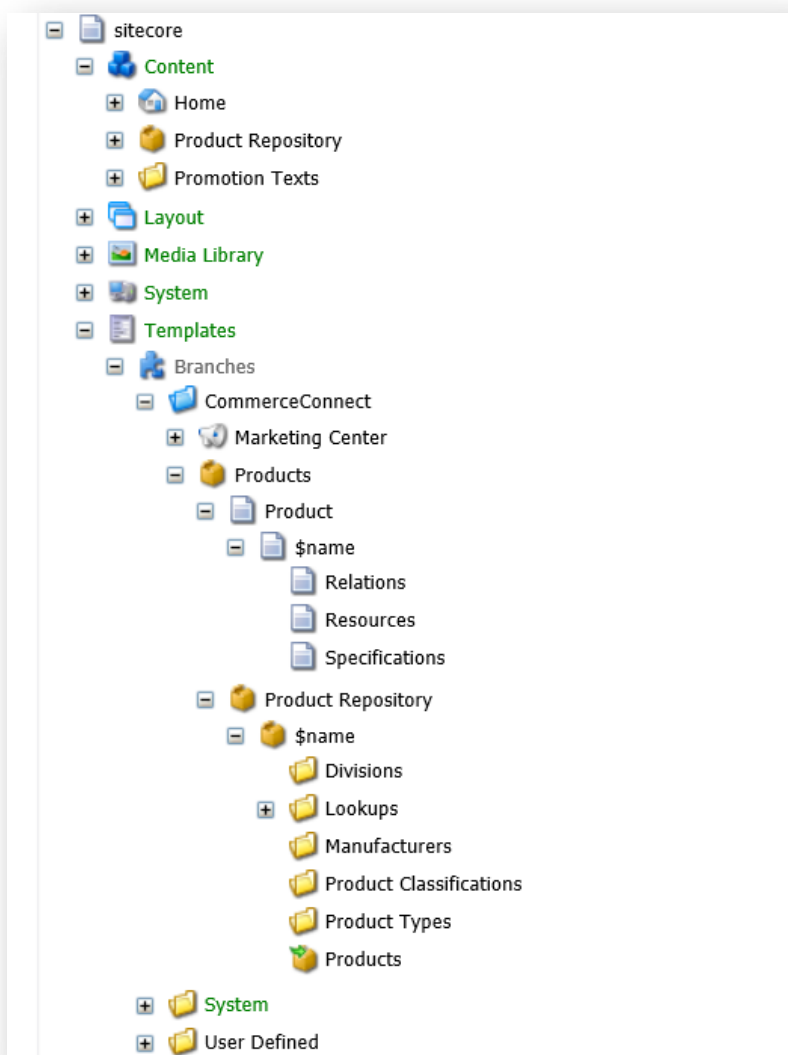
sitecore
Content
Home
Product Repository
Promotion Texts
Layout
Media Library
System
Templates
Branches
CommerceConnect
Marketing Center
Products
Product
$name
Relations
Resources
Specifications
Product Repository
$name
Divisions
Lookups
Manufacturers
Product Classifications
Product Types
Products
System
User Defined